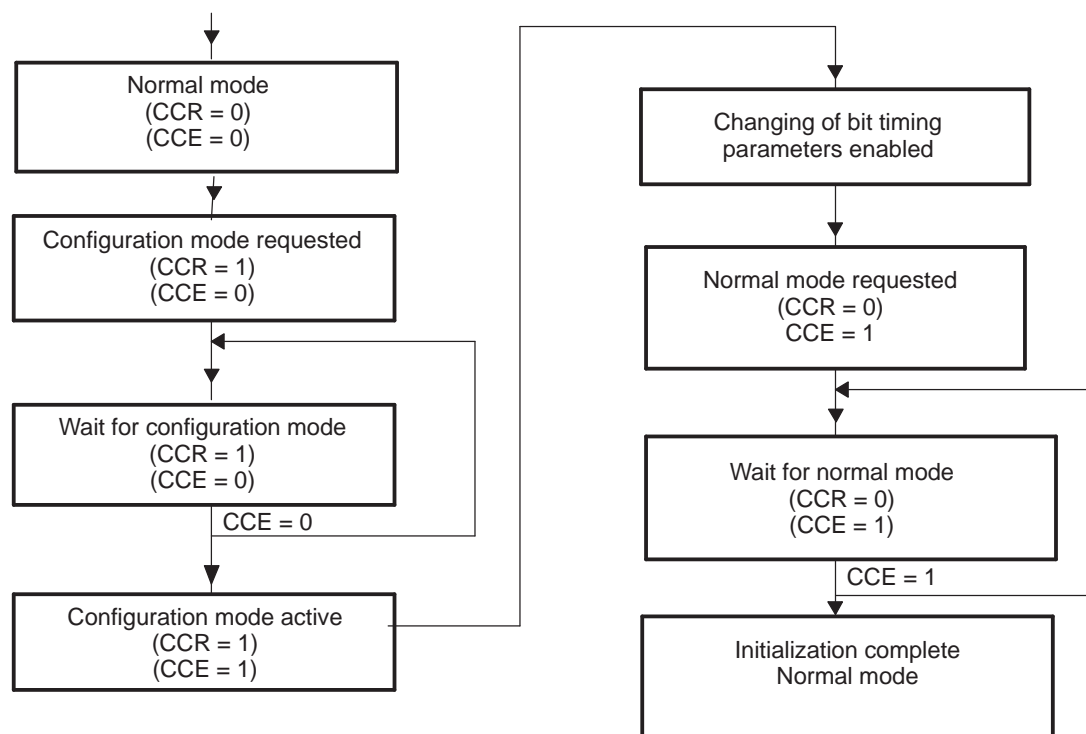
Normal mode
(CCR = 0)
(CCE = 0)

Configuration mode requested
(CCR = 1)
(CCE = 0)

Wait for configuration mode
(CCR = 1)
(CCE = 0)

CCE = 0

Configuration mode active
(CCR = 1)
(CCE = 1)

Changing of bit timing parameters enabled

Normal mode requested
(CCR = 0)
CCE = 1

Wait for normal mode
(CCR = 0)
(CCE = 1)

CCE = 1

Initialization complete
Normal mode